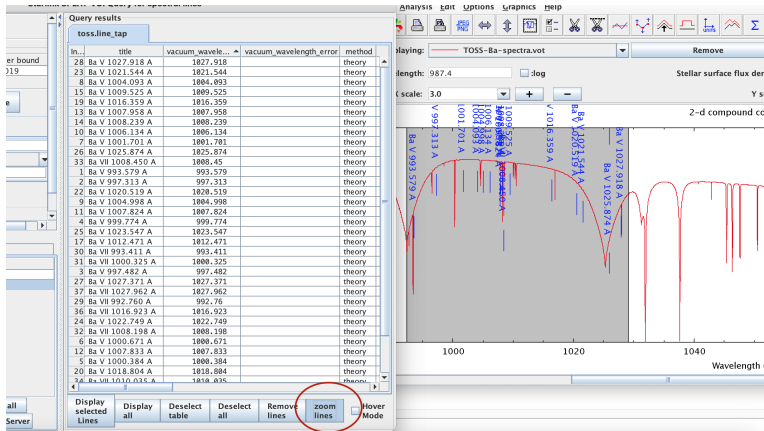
Query results

toss.line_tap

| In... | title | vacuum_wavele... | vacuum_wavelength_error | method |
|---|---|---|---|---|
| 28 | Ba V 1027.918 A | 1027.918 | | theory |
| 12 | Ba V 1021.544 A | 1021.544 | | theory |
| 6 | Ba V 1004.093 A | 1004.093 | | theory |
| 9 | Ba V 1009.525 A | 1009.525 | | theory |
| 19 | Ba V 1016.359 A | 1016.359 | | theory |
| 13 | Ba V 1007.958 A | 1007.958 | | theory |
| 14 | Ba V 1008.239 A | 1008.239 | | theory |
| 16 | Ba V 1006.134 A | 1006.134 | | theory |
| 11 | Ba V 1001.701 A | 1001.701 | | theory |
| 26 | Ba V 1025.874 A | 1025.874 | | theory |
| 33 | Ba VII 1008.450 A | 1008.45 | | theory |
| 2 | Ba V 993.579 A | 993.579 | | theory |
| 3 | Ba V 997.313 A | 997.313 | | theory |
| 22 | Ba V 1020.519 A | 1020.519 | | theory |
| 4 | Ba V 1004.998 A | 1004.998 | | theory |
| 17 | Ba V 1007.824 A | 1007.824 | | theory |
| 8 | Ba V 999.774 A | 999.774 | | theory |
| 25 | Ba V 1023.547 A | 1023.547 | | theory |
| 15 | Ba V 1012.471 A | 1012.471 | | theory |
| 30 | Ba VII 993.411 A | 993.411 | | theory |
| 31 | Ba VII 1000.325 A | 1000.325 | | theory |
| 5 | Ba V 997.482 A | 997.482 | | theory |
| 27 | Ba V 1027.371 A | 1027.371 | | theory |
| 37 | Ba VII 1027.962 A | 1027.962 | | theory |
| 29 | Ba VII 992.760 A | 992.76 | | theory |
| 36 | Ba VII 1016.923 A | 1016.923 | | theory |
| 24 | Ba V 1022.749 A | 1022.749 | | theory |
| 34 | Ba VII 1008.198 A | 1008.198 | | theory |
| 10 | Ba V 1000.671 A | 1000.671 | | theory |
| 18 | Ba V 1007.833 A | 1007.833 | | theory |
| 7 | Ba V 1000.384 A | 1000.384 | | theory |
| 21 | Ba V 1018.804 A | 1018.804 | | theory |
| 20 | Ba VII 1010.035 A | 1010.035 | | theory |

Display selected Lines | Display all | Deselect table | Deselect all | Remove lines | zoom lines | Hover Mode

Analysis Edit Options Graphics Help

playing: TOSS-Ba-spectra.vot Remove

length: 987.4 :log Stellar surface flux der

X scale: 3.0 + − Y s

2-d compound co

Ba V 993.579 A
Ba V 997.313 A
Ba V 1001.701 A
Ba V 1004.093 A
Ba V 1009.525 A
Ba V 1016.359 A
Ba V 1021.544 A
Ba V 1025.874 A
Ba V 1027.918 A

1000 1020 1040
Wavelength

er bound
019
e
all
Server